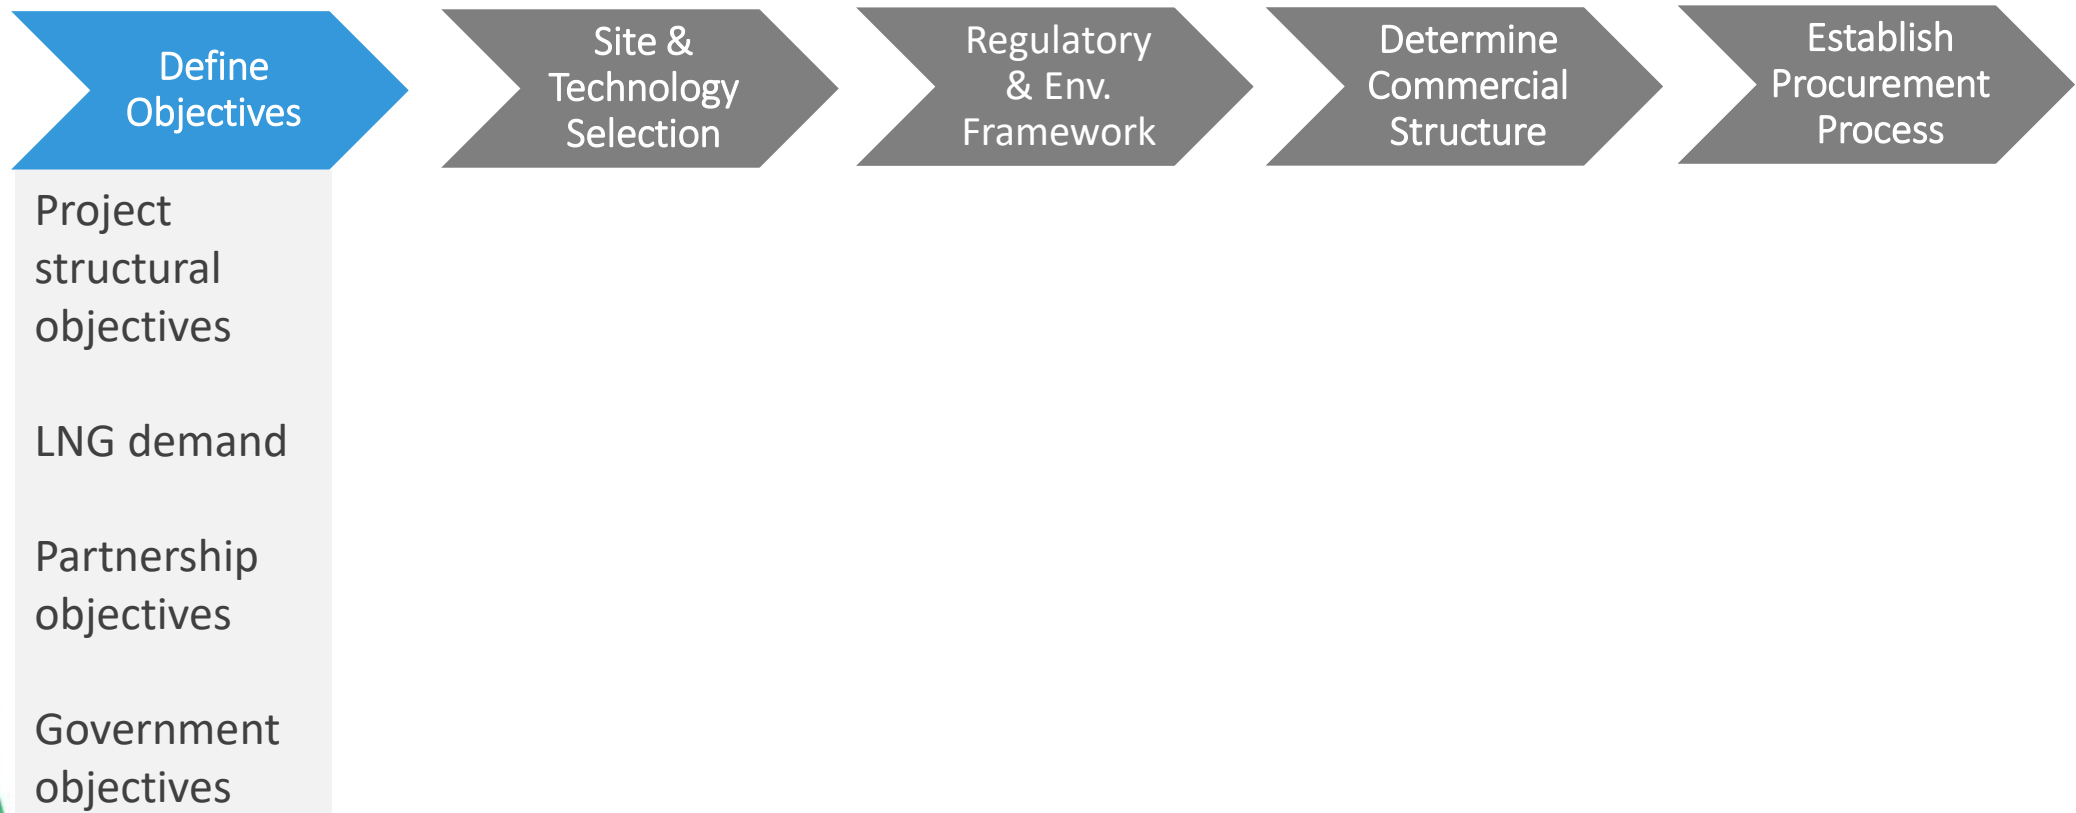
Define Objectives

Site & Technology Selection

Regulatory & Env. Framework

Determine Commercial Structure

Establish Procurement Process

Project structural objectives

LNG demand

Partnership objectives

Government objectives